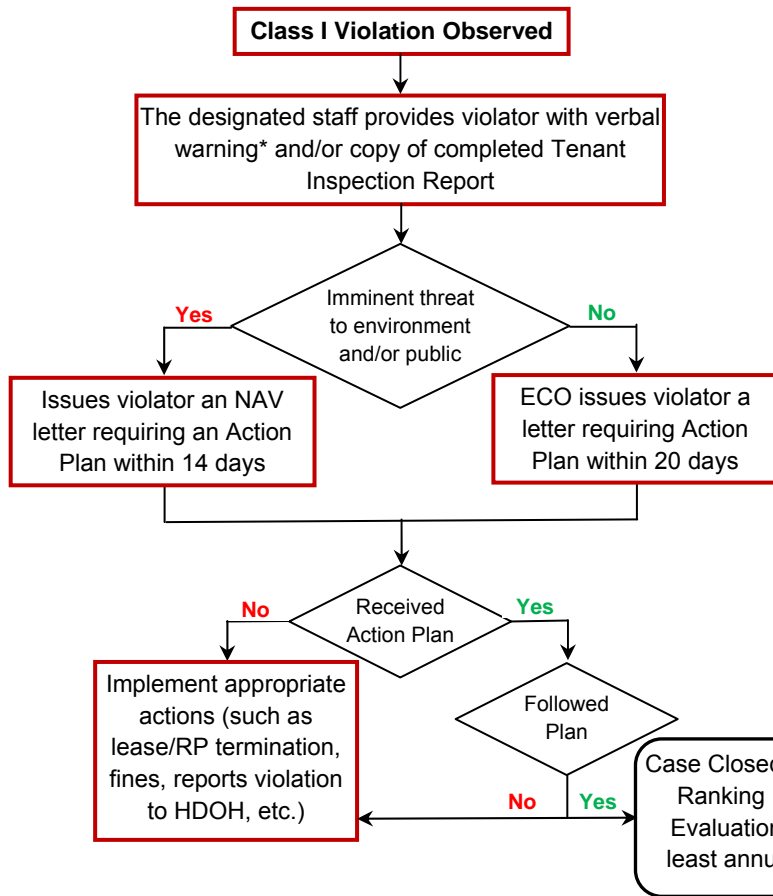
Class I Violation Observed

The designated staff provides violator with verbal warning* and/or copy of completed Tenant Inspection Report

Imminent threat to environment and/or public

Yes

No

Issues violator an NAV letter requiring an Action Plan within 14 days

ECO issues violator a letter requiring Action Plan within 20 days

Received Action Plan

No

Yes

Implement appropriate actions (such as lease/RP termination, fines, reports violation to HDOH, etc.)

Followed Plan

No

Yes

Case Close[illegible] Ranking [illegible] Evaluatio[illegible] least annu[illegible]